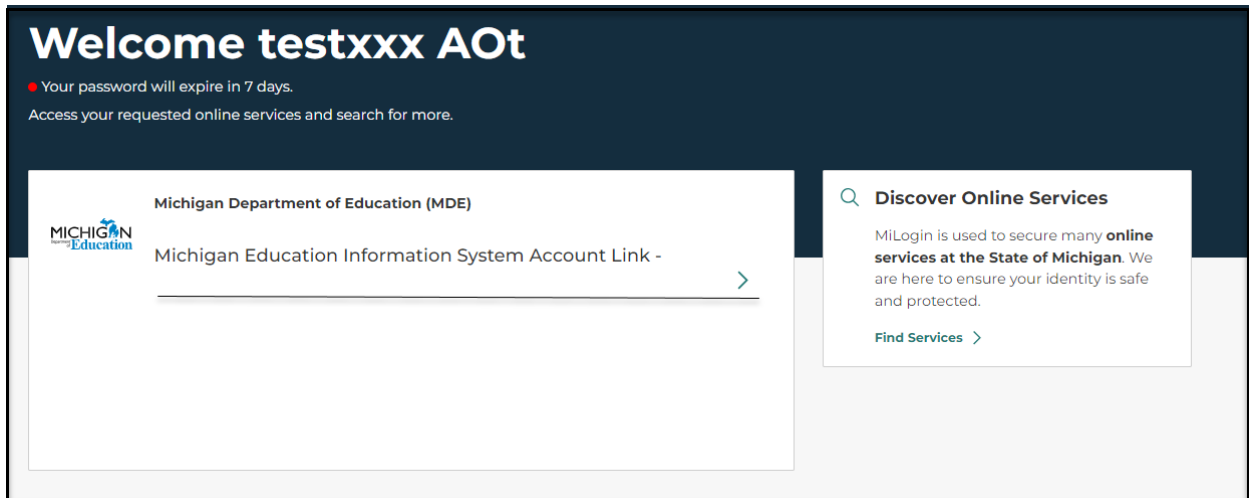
Welcome testxxx AOt

Your password will expire in 7 days.

Access your requested online services and search for more.

MICHIGAN Department of Education

Michigan Department of Education (MDE)

Michigan Education Information System Account Link -

Discover Online Services

MiLogin is used to secure many **online services at the State of Michigan**. We are here to ensure your identity is safe and protected.

Find Services